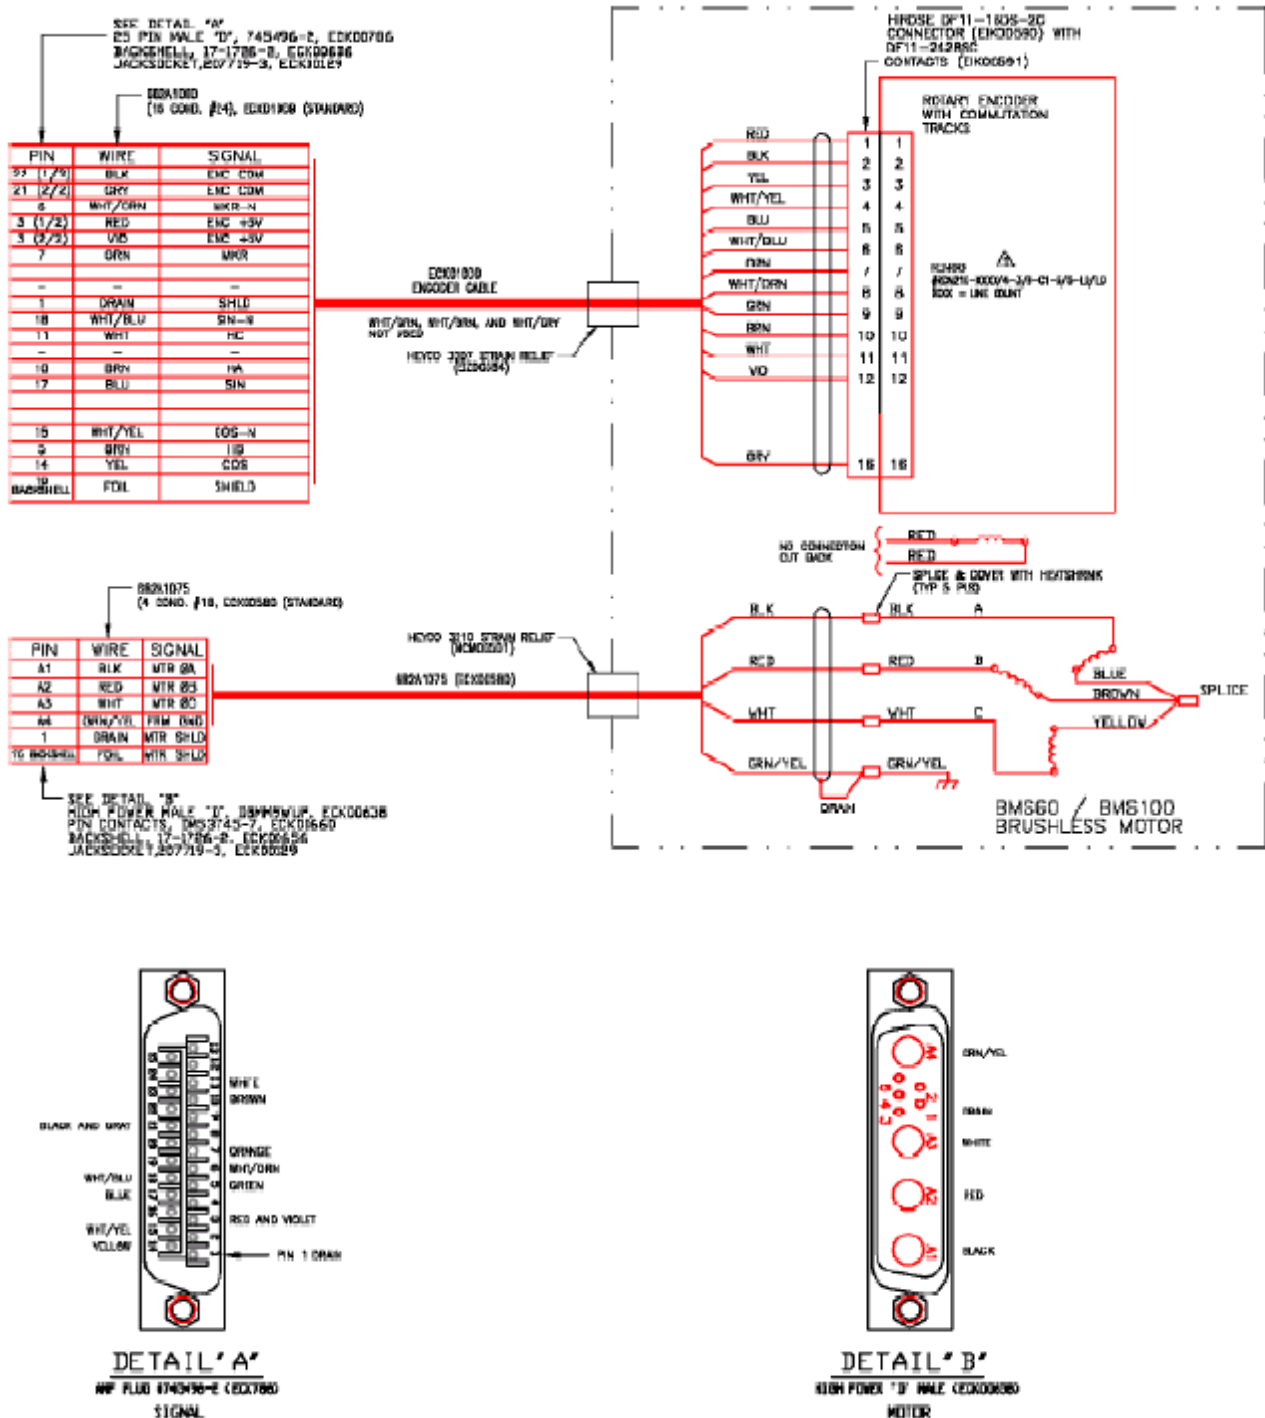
SEE DETAIL "A"
25 PIN MALE "D", 745496-2, ECK00786
BACKSHELL, 17-1726-2, ECK00636
JACKSOCKET,207719-3, ECK10129

882A1060
(16 COND. #24), ECK01809 (STANDARD)

| PIN | WIRE | SIGNAL |
|---|---|---|
| 22 (1/2) | BLK | ENC COM |
| 21 (2/2) | GRY | ENC COM |
| 6 | WHT/ORN | MKR-N |
| 3 (1/2) | RED | ENC +5V |
| 3 (2/2) | VIO | ENC +5V |
| 7 | ORN | MKR |
| | | |
| – | – | – |
| 1 | DRAIN | SHLD |
| 18 | WHT/BLU | SIN-N |
| 11 | WHT | HC |
| – | – | – |
| 10 | BRN | HA |
| 17 | BLU | SIN |
| | | |
| | | |
| 15 | WHT/YEL | COS-N |
| 9 | GRN | HB |
| 14 | YEL | COS |
| 19 BACKSHELL | FOIL | SHIELD |

ECK01809
ENCODER CABLE

WHT/GRN, WHT/BRN, AND WHT/GRY NOT USED

HEYCO 3207 STRAIN RELIEF (ECK00084)

HIROSE DF11-16DS-2C CONNECTOR (EIK00580) WITH DF11-2428SC CONTACTS (EIK00581)

ROTARY ENCODER WITH COMMUTATION TRACKS

RED
BLK
YEL
WHT/YEL
BLU
WHT/BLU
ORN
WHT/ORN
GRN
BRN
WHT
VIO
GRY

1 1
2 2
3 3
4 4
5 5
6 6
7 7
8 8
9 9
10 10
11 11
12 12
16 16

R2400
(KR2K-XXXX/4-3/8-C1-5/5-LI/LO
XXXX = LINE COUNT

NO CONNECTION CUT BACK
RED
RED
SPLICE & COVER WITH HEATSHRINK (TYP 5 PLS)

882A1075
(4 COND. #18, ECK00580 (STANDARD)

| PIN | WIRE | SIGNAL |
|---|---|---|
| A1 | BLK | MTR ØA |
| A2 | RED | MTR ØB |
| A3 | WHT | MTR ØC |
| A4 | GRN/YEL | FRM GND |
| 1 | DRAIN | MTR SHLD |
| TO BACKSHELL | FOIL | MTR SHLD |

HEYCO 3210 STRAIN RELIEF (ECK00301)

882A1075 (ECK00580)

BLK
RED
WHT
GRN/YEL
DRAIN
BLK A
RED B
WHT C
GRN/YEL
BLUE
BROWN
YELLOW
SPLICE

BMS60 / BMS100
BRUSHLESS MOTOR

SEE DETAIL "B"
HIGH POWER MALE "D", DBMM5W1P, ECK00638
PIN CONTACTS, DM53745-7, ECK01660
BACKSHELL, 17-1726-2, ECK00636
JACKSOCKET,207719-3, ECK00029

WHITE
BROWN
BLACK AND GRAY
ORANGE
WHT/ORN
GREEN
WHT/BLU
BLUE
RED AND VIOLET
WHT/YEL
YELLOW
PIN 1 DRAIN

DETAIL "A"
AMP PLUG #745496-2 (ECK786)
SIGNAL

GRN/YEL
DRAIN
WHITE
RED
BLACK

DETAIL "B"
HIGH POWER "D" MALE (ECK00638)
MOTOR